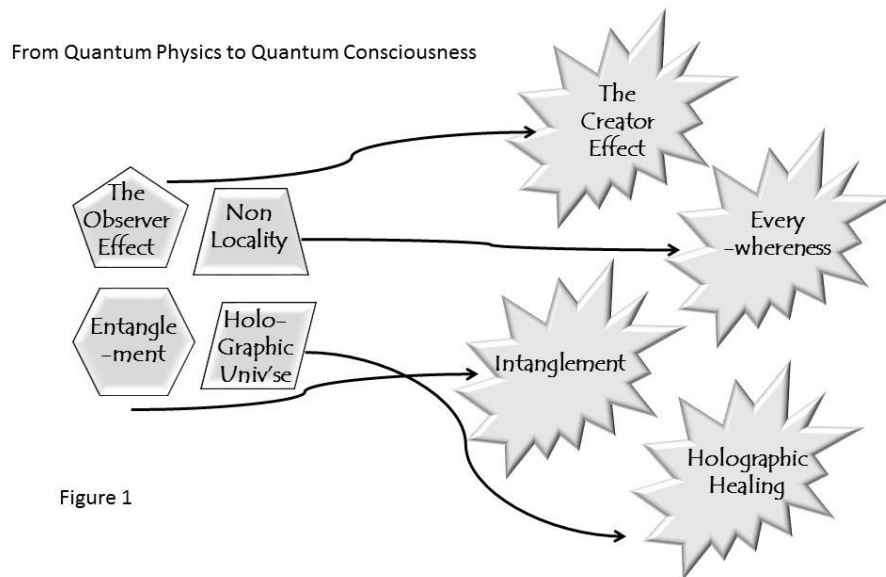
From Quantum Physics to Quantum Consciousness

The Observer Effect

Non Locality

Entangle -ment

Holo- Graphic Univ'se

The Creator Effect

Every -whereness

Intanglement

Holographic Healing

Figure 1